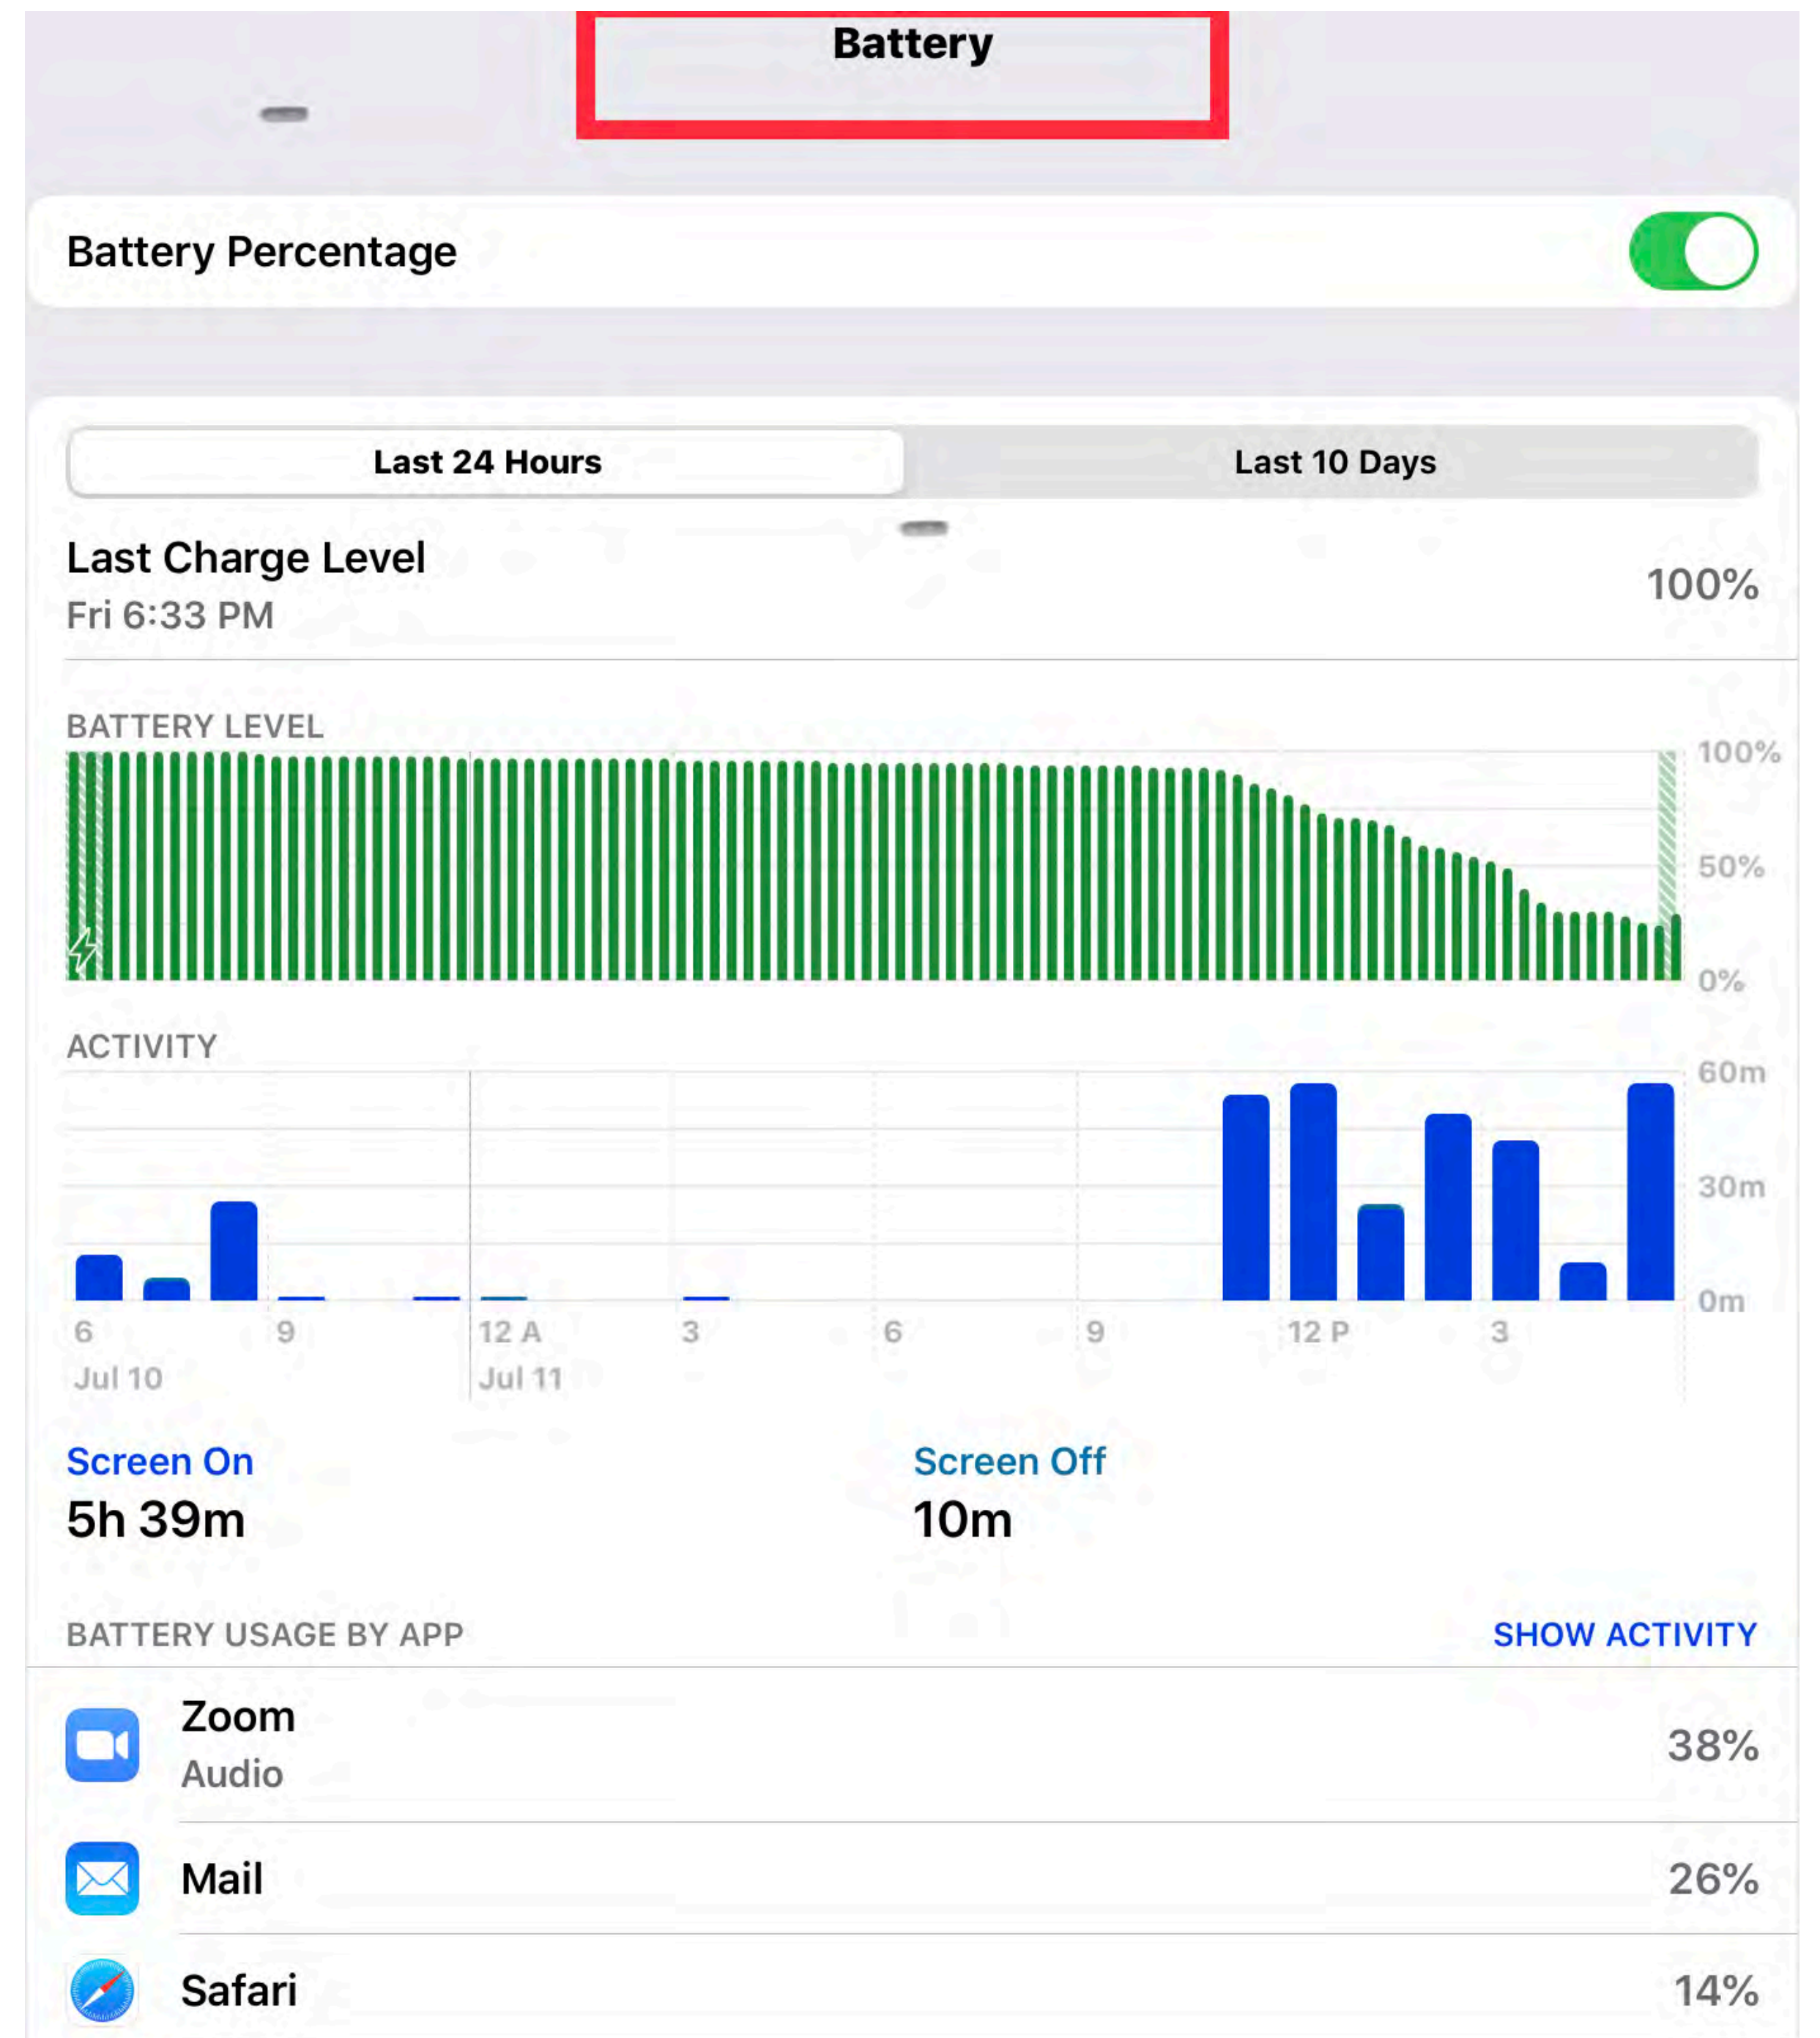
Battery

Battery Percentage

Last 24 Hours

Last 10 Days

Last Charge Level
Fri 6:33 PM
100%

BATTERY LEVEL
100%
50%
0%

ACTIVITY
60m
30m
0m

6
Jul 10
9
12 A
Jul 11
3
6
9
12 P
3

Screen On
5h 39m

Screen Off
10m

BATTERY USAGE BY APP
SHOW ACTIVITY

Zoom
Audio
38%

Mail
26%

Safari
14%